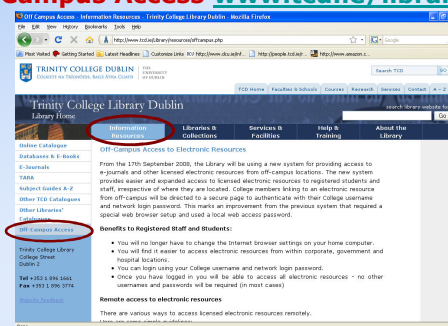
Campus Access www.tcd.ie/library

Off Campus Access - Information Resources : Trinity College Library Dublin - Mozilla Firefox

File Edit View History Bookmarks Tools Help

http://www.tcd.ie/Library/resources/offcampus.php

Google

Most Visited Getting Started Latest Headlines Customize Links http://www.ollscoil.ie/inf... http://people.tcd.ie/r... http://www.amazon.c...

TRINITY COLLEGE DUBLIN
COLÁISTE NA TRÍONÓIDE, BAILE ÁTHA CLIATH
THE UNIVERSITY OF DUBLIN

Search TCD

TCD Home | Faculties & Schools | Courses | Research | Services | Contact | A - Z

Trinity College Library Dublin
Library Home

search library website fo

Go

Information Resources | Libraries & Collections | Services & Facilities | Help & Training | About the Library

Online Catalogue
Databases & E-Books
E-Journals
TARA
Subject Guides A-Z
Other TCD Catalogues
Other Libraries' Catalogues
Off-Campus Access

Trinity College Library
College Street
Dublin 2.

Tel +353 1 896 1661
Fax +353 1 896 3774

Website Feedback

Off-Campus Access to Electronic Resources

From the 17th September 2008, the Library will be using a new system for providing access to e-journals and other licensed electronic resources from off-campus locations. The new system provides easier and expanded access to licensed electronic resources to registered students and staff, irrespective of where they are located. College members linking to an electronic resource from off-campus will be directed to a secure page to authenticate with their College username and network login password. This marks an improvement from the previous system that required a special web browser setup and used a local web access password.

Benefits to Registered Staff and Students:

• You will no longer have to change the Internet browser settings on your home computer.
• You will find it easier to access electronic resources from within corporate, government and hospital locations.
• You can login using your College username and network login password.
• Once you have logged in you will be able to access all electronic resources - no other usernames and passwords will be required (in most cases)

Remote access to electronic resources

There are various ways to access licensed electronic resources remotely.

Done